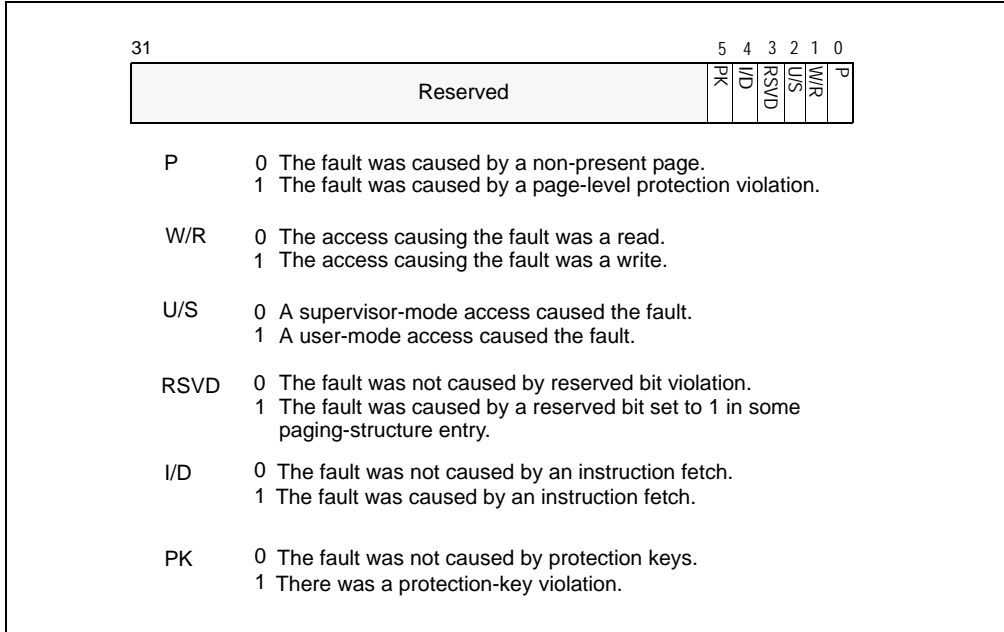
31 5 4 3 2 1 0

Reserved PK I/D RSVD U/S W/R P

P 0 The fault was caused by a non-present page.
1 The fault was caused by a page-level protection violation.

W/R 0 The access causing the fault was a read.
1 The access causing the fault was a write.

U/S 0 A supervisor-mode access caused the fault.
1 A user-mode access caused the fault.

RSVD 0 The fault was not caused by reserved bit violation.
1 The fault was caused by a reserved bit set to 1 in some paging-structure entry.

I/D 0 The fault was not caused by an instruction fetch.
1 The fault was caused by an instruction fetch.

PK 0 The fault was not caused by protection keys.
1 There was a protection-key violation.